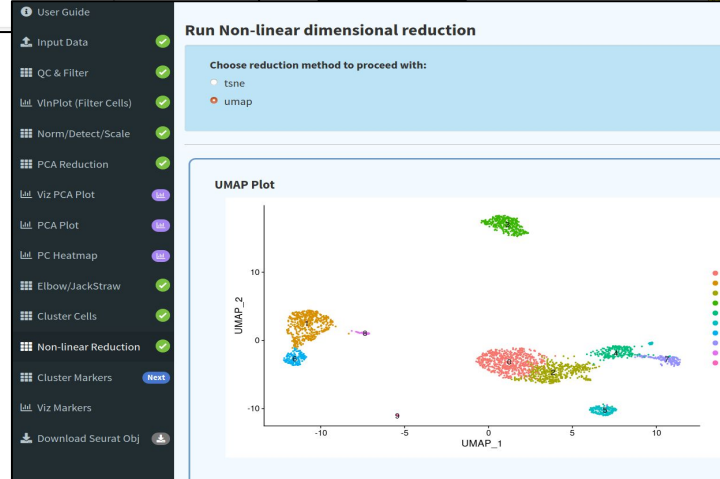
User Guide
Input Data
QC & Filter
VlnPlot (Filter Cells)
Norm/Detect/Scale
PCA Reduction
Viz PCA Plot
PCA Plot
PC Heatmap
Elbow/JackStraw
Cluster Cells
Non-linear Reduction
Cluster Markers Next
Viz Markers
Download Seurat Obj

Run Non-linear dimensional reduction

Choose reduction method to proceed with:
tsne
umap

UMAP Plot

10
0
-10
UMAP_2
-10
-5
0
5
10
UMAP_1
0
1
2
3
4
5
6
7
8
9